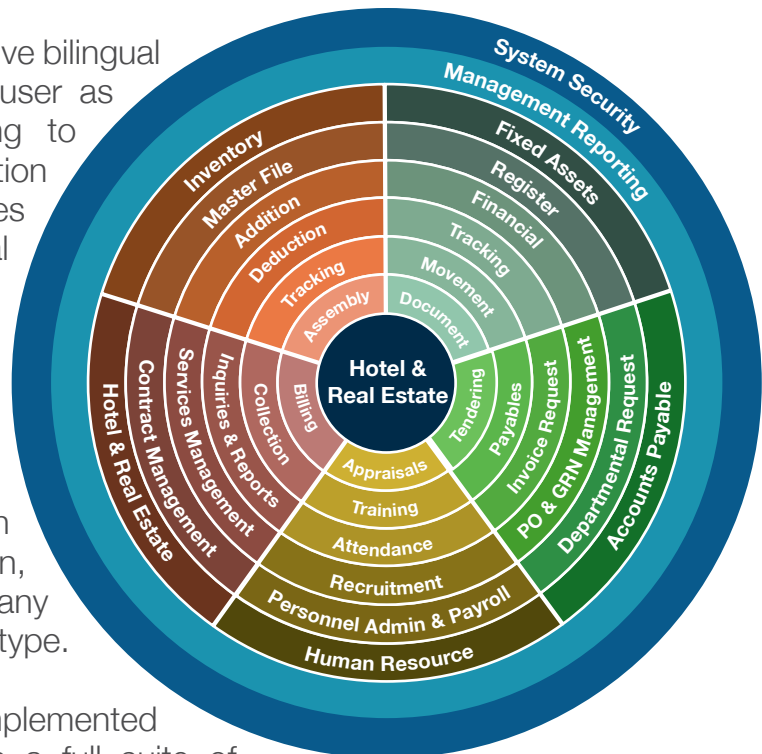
ve bilingual
user as
ng to
tion
es
al

n
n,
any
type.

nplemented

System Security
Management Reporting

Hotel & Real Estate

Inventory
Master File
Addition
Deduction
Tracking
Assembly

Fixed Assets
Register
Financial
Tracking
Movement
Document

Accounts Payable
Departmental Request
PO & GRN Management
Invoice Request
Payables
Tendering

Human Resource
Personnel Admin & Payroll
Recruitment
Attendance
Training
Appraisals

Hotel & Real Estate
Contract Management
Services Management
Inquiries & Reports
Collection
Billing